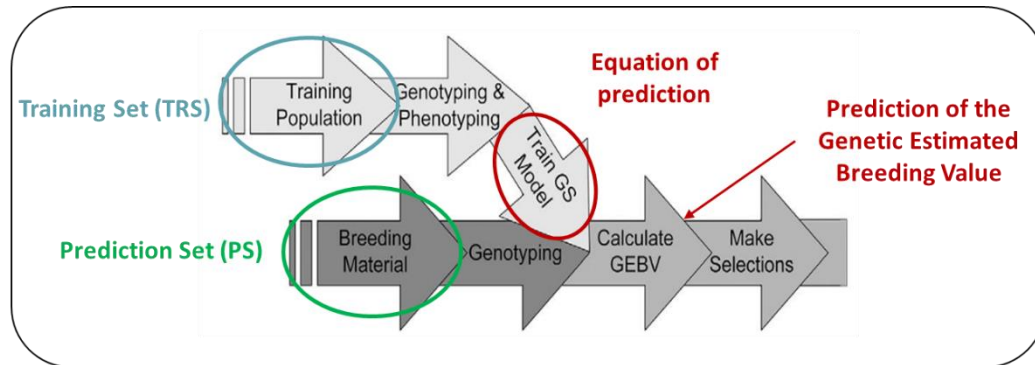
Training Set (TRS)

Training Population

Genotyping & Phenotyping

Equation of prediction

Train GS Model

Prediction of the Genetic Estimated Breeding Value

Prediction Set (PS)

Breeding Material

Genotyping

Calculate GEBV

Make Selections